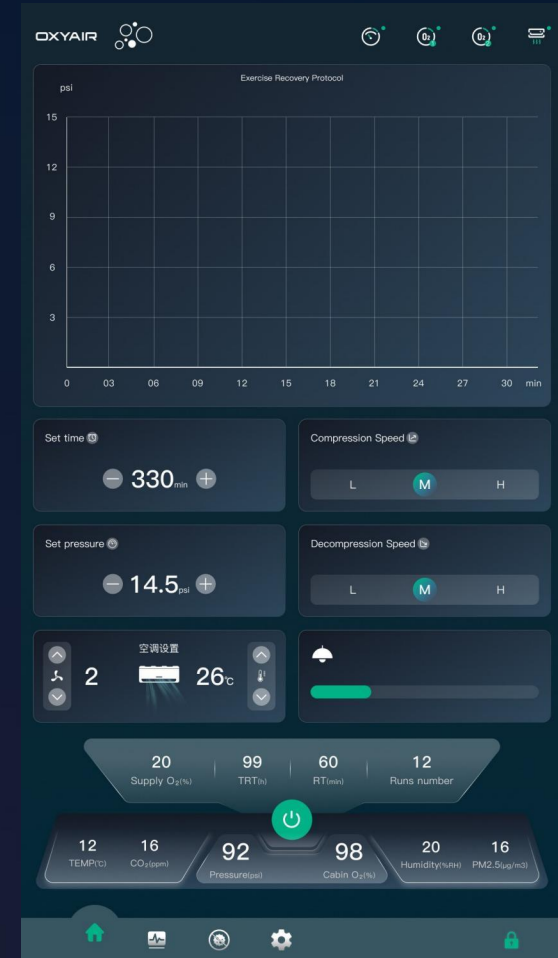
OXYAIR

$O_2$ $O_2$

Exercise Recovery Protocol

psi

15
12
9
6
3
0 03 06 09 12 15 18 21 24 27 30 min

Set time

330min

Compression Speed

L M H

Set pressure

14.5psi

Decompression Speed

L M H

空调设置

2

26℃

20 Supply $O_2$(%)
99 TRT(h)
60 RT(min)
12 Runs number

12 TEMP(℃)
16 $CO_2$(ppm)
92 Pressure(psi)
98 Cabin $O_2$(%)
20 Humidity(%RH)
16 PM2.5(μg/m3)